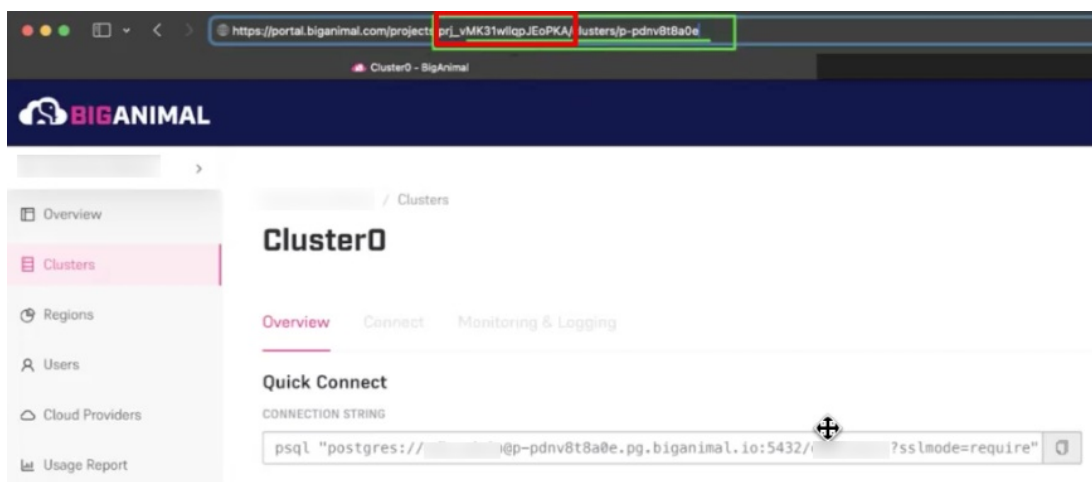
https://portal.biganimal.com/projects/prj_vMK31wllqpJEoPKA/clusters/p-pdnv8t8a0e

Cluster0 - BigAnimal

BIGANIMAL

Overview
Clusters
Regions
Users
Cloud Providers
Usage Report

/ Clusters

Cluster0

Overview Connect Monitoring & Logging

Quick Connect

CONNECTION STRING

psql "postgres://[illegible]@p-pdnv8t8a0e.pg.biganimal.io:5432/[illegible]?sslmode=require"